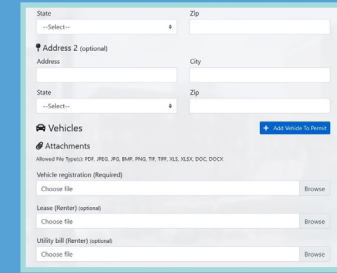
State
--Select--
Zip

Address 2 (optional)
Address
City

State
--Select--
Zip

Vehicles
+ Add Vehicle To Permit

Attachments
Allowed File Type(s): PDF, JPEG, JPG, BMP, PNG, TIF, TIFF, XLS, XLSX, DOC, DOCX

Vehicle registration (Required)
Choose file
Browse

Lease (Renter) (optional)
Choose file
Browse

Utility bill (Renter) (optional)
Choose file
Browse